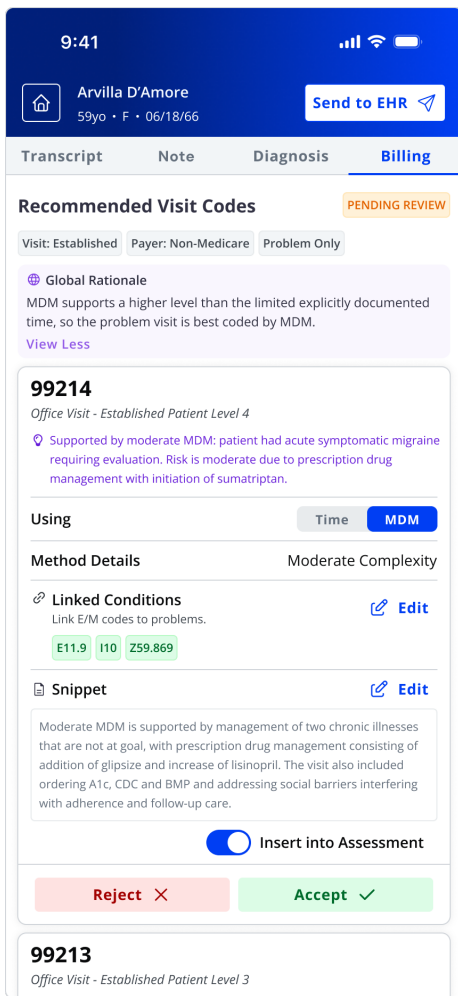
9:41

Arvilla D'Amore
59yo • F • 06/18/66

Send to EHR

Transcript | Note | Diagnosis | Billing

Recommended Visit Codes

PENDING REVIEW

Visit: Established | Payer: Non-Medicare | Problem Only

Global Rationale
MDM supports a higher level than the limited explicitly documented time, so the problem visit is best coded by MDM.
View Less

99214
Office Visit - Established Patient Level 4

Supported by moderate MDM: patient had acute symptomatic migraine requiring evaluation. Risk is moderate due to prescription drug management with initiation of sumatriptan.

Using | Time | MDM

Method Details | Moderate Complexity

Linked Conditions
Link E/M codes to problems.
Edit

E11.9 | I10 | Z59.869

Snippet
Edit

Moderate MDM is supported by management of two chronic illnesses that are not at goal, with prescription drug management consisting of addition of glipsize and increase of lisinopril. The visit also included ordering A1c, CDC and BMP and addressing social barriers interfering with adherence and follow-up care.

Insert into Assessment

Reject
Accept

99213
Office Visit - Established Patient Level 3